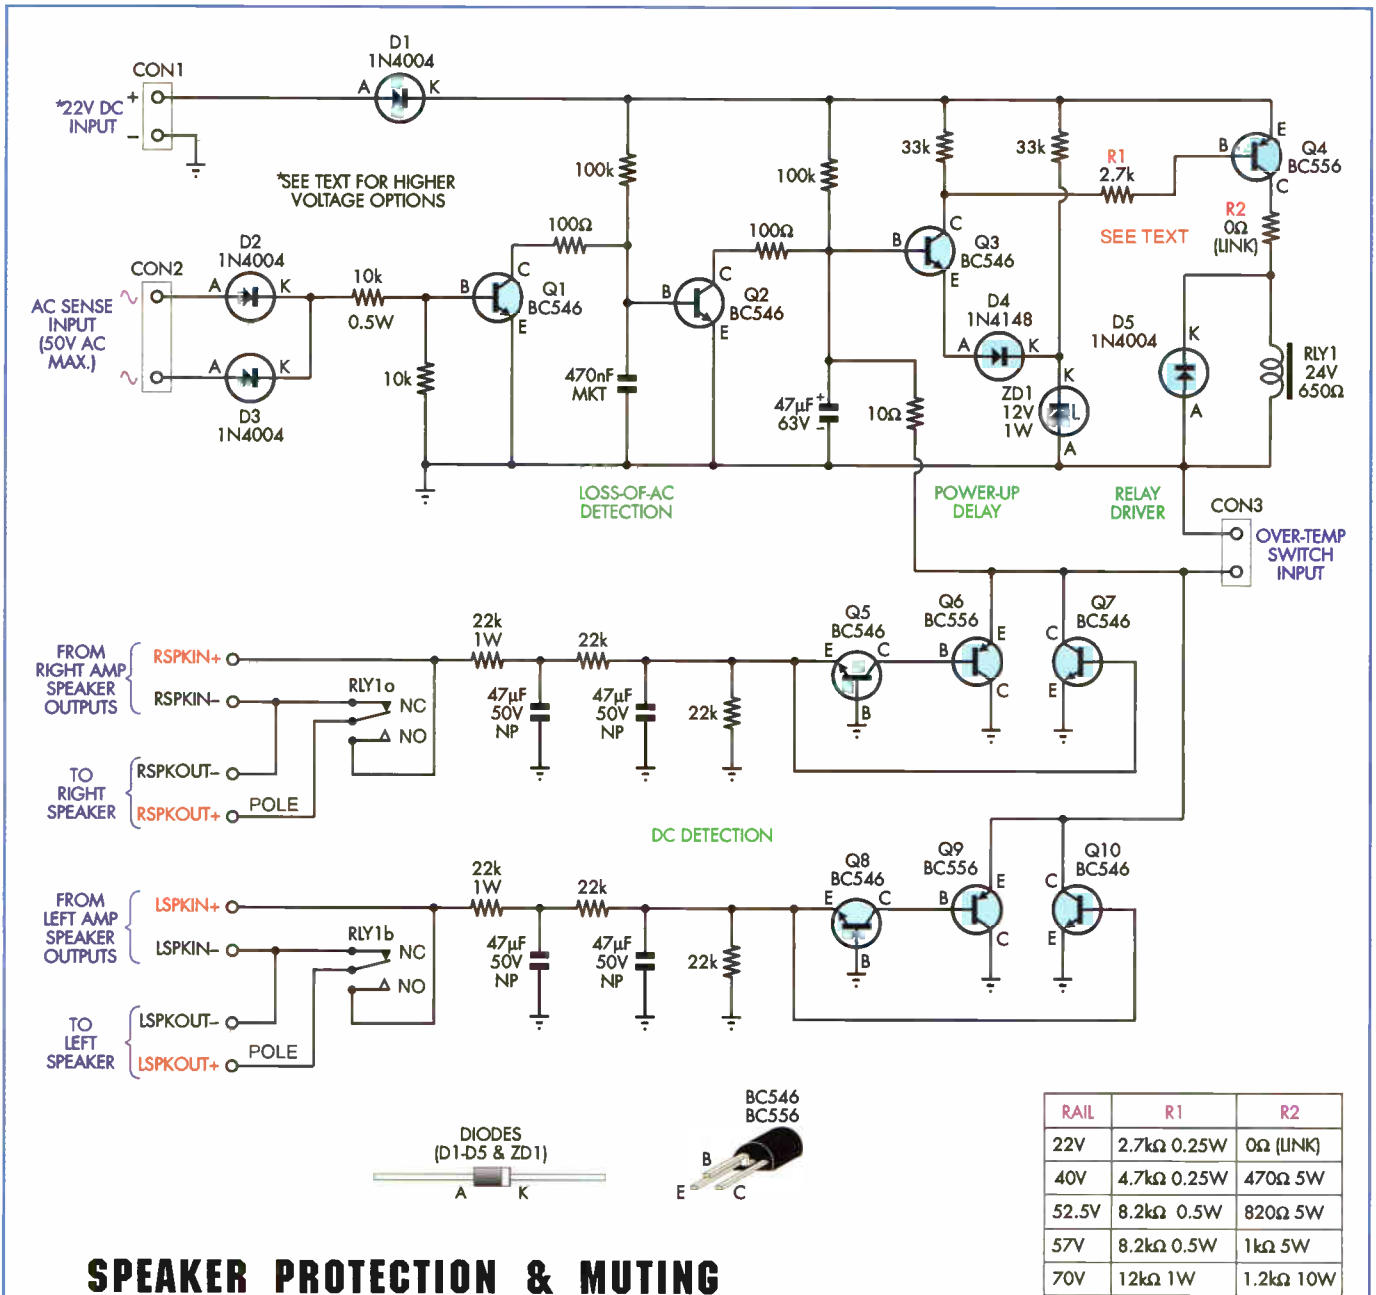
CON1

*22V DC INPUT

+

–

D1 1N4004

A K

*SEE TEXT FOR HIGHER VOLTAGE OPTIONS

100k

100k

33k

33k

R1 2.7k

B E Q4 BC556 C

R2 0Ω (LINK)

SEE TEXT

CON2

AC SENSE INPUT (50V AC MAX.)

D2 1N4004

A K

A K

D3 1N4004

10k 0.5W

10k

100Ω

B C Q1 BC546 E

470nF MKT

100Ω

B C Q2 BC546 E

B C Q3 BC546 E

47µF 63V

10Ω

D4 1N4148

A K

K ZD1 12V 1W A

D5 1N4004

K A

RLY1 24V 650Ω

LOSS-OF-AC DETECTION

POWER-UP DELAY

RELAY DRIVER

CON3

OVER-TEMP SWITCH INPUT

FROM RIGHT AMP SPEAKER OUTPUTS

RSPKIN+

RSPKIN–

RLY1a

NC

NO

TO RIGHT SPEAKER

RSPKOUT–

RSPKOUT+

POLE

22k 1W

22k

47µF 50V NP

47µF 50V NP

22k

Q5 BC546

E C B

Q6 BC556

B E C

Q7 BC546

C E

DC DETECTION

FROM LEFT AMP SPEAKER OUTPUTS

LSPKIN+

LSPKIN–

RLY1b

NC

NO

TO LEFT SPEAKER

LSPKOUT–

LSPKOUT+

POLE

22k 1W

22k

47µF 50V NP

47µF 50V NP

22k

Q8 BC546

E C B

Q9 BC556

B E C

Q10 BC546

C E

DIODES (D1-D5 & ZD1)

A K

BC546 BC556

B E C

| RAIL | R1 | R2 |
|---|---|---|
| 22V | 2.7kΩ 0.25W | 0Ω (LINK) |
| 40V | 4.7kΩ 0.25W | 470Ω 5W |
| 52.5V | 8.2kΩ 0.5W | 820Ω 5W |
| 57V | 8.2kΩ 0.5W | 1kΩ 5W |
| 70V | 12kΩ 1W | 1.2kΩ 10W |

SPEAKER PROTECTION & MUTING